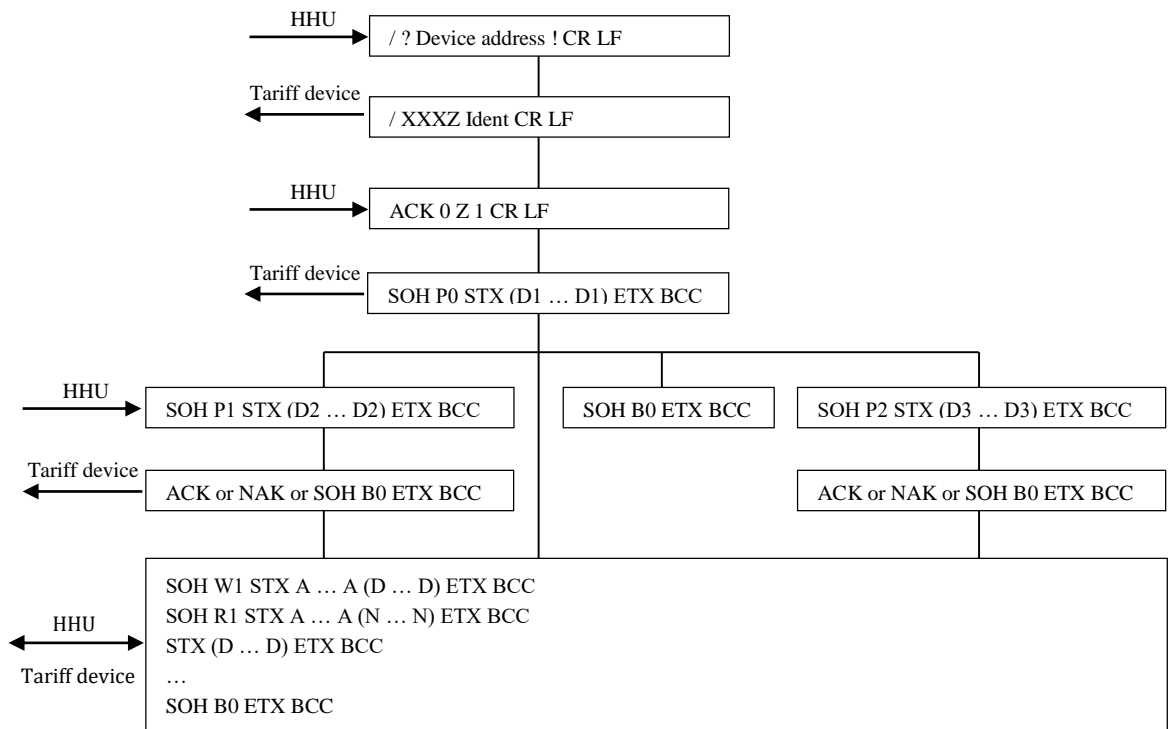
HHU
/ ? Device address ! CR LF

Tariff device
/ XXXZ Ident CR LF

HHU
ACK 0 Z 1 CR LF

Tariff device
SOH P0 STX (D1 … D1) ETX BCC

HHU
SOH P1 STX (D2 … D2) ETX BCC

SOH B0 ETX BCC

SOH P2 STX (D3 … D3) ETX BCC

Tariff device
ACK or NAK or SOH B0 ETX BCC

ACK or NAK or SOH B0 ETX BCC

HHU
Tariff device

SOH W1 STX A … A (D … D) ETX BCC
SOH R1 STX A … A (N … N) ETX BCC
STX (D … D) ETX BCC
…
SOH B0 ETX BCC